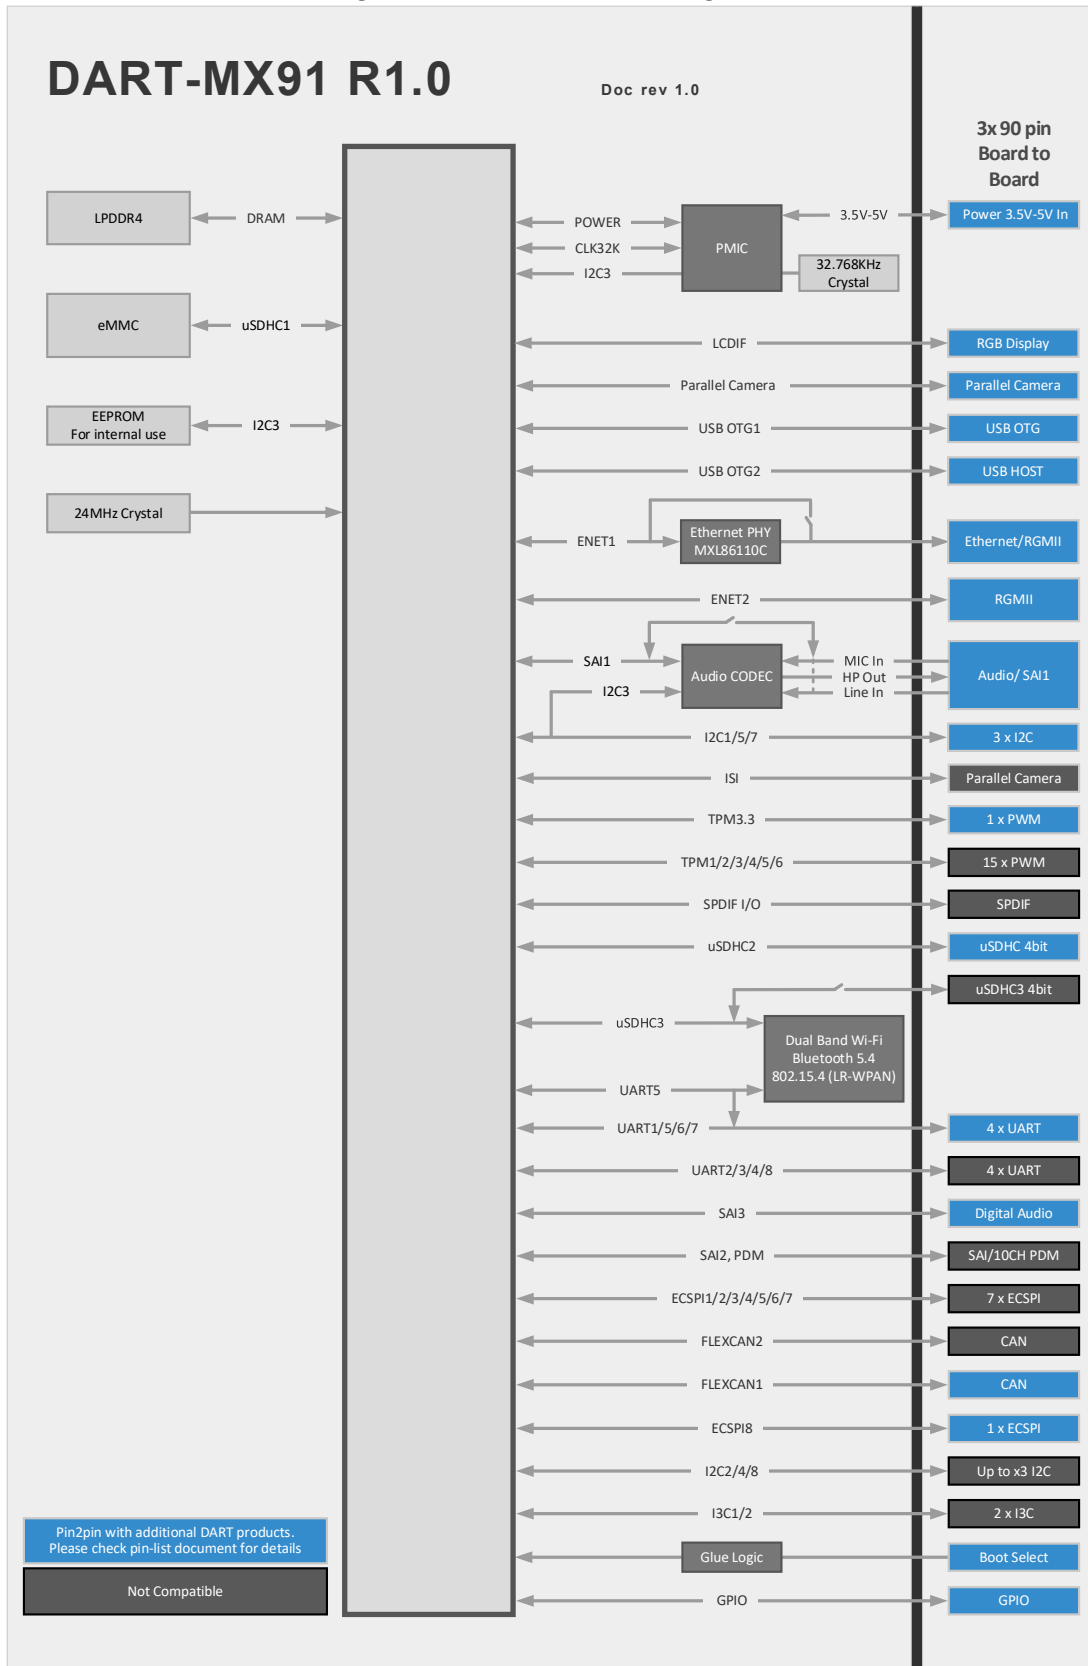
DART-MX91 R1.0

Doc rev 1.0

3x 90 pin Board to Board

LPDDR4
DRAM
eMMC
uSDHC1
EEPROM For internal use
I2C3
24MHz Crystal

POWER
CLK32K
I2C3
PMIC
3.5V-5V
32.768KHz Crystal
Power 3.5V-5V In

LCDIF
RGB Display
Parallel Camera
Parallel Camera
USB OTG1
USB OTG
USB OTG2
USB HOST
ENET1
Ethernet PHY MXL86110C
Ethernet/RGMII
ENET2
RGMII
SAI1
I2C3
Audio CODEC
MIC In
HP Out
Line In
Audio/ SAI1
I2C1/5/7
3 x I2C
ISI
Parallel Camera
TPM3.3
1 x PWM
TPM1/2/3/4/5/6
15 x PWM
SPDIF I/O
SPDIF
uSDHC2
uSDHC 4bit
uSDHC3 4bit
uSDHC3
Dual Band Wi-Fi Bluetooth 5.4 802.15.4 (LR-WPAN)
UART5
UART1/5/6/7
4 x UART
UART2/3/4/8
4 x UART
SAI3
Digital Audio
SAI2, PDM
SAI/10CH PDM
ECSPI1/2/3/4/5/6/7
7 x ECSPI
FLEXCAN2
CAN
FLEXCAN1
CAN
ECSPI8
1 x ECSPI
I2C2/4/8
Up to x3 I2C
I3C1/2
2 x I3C
Glue Logic
Boot Select
GPIO
GPIO

Pin2pin with additional DART products. Please check pin-list document for details

Not Compatible